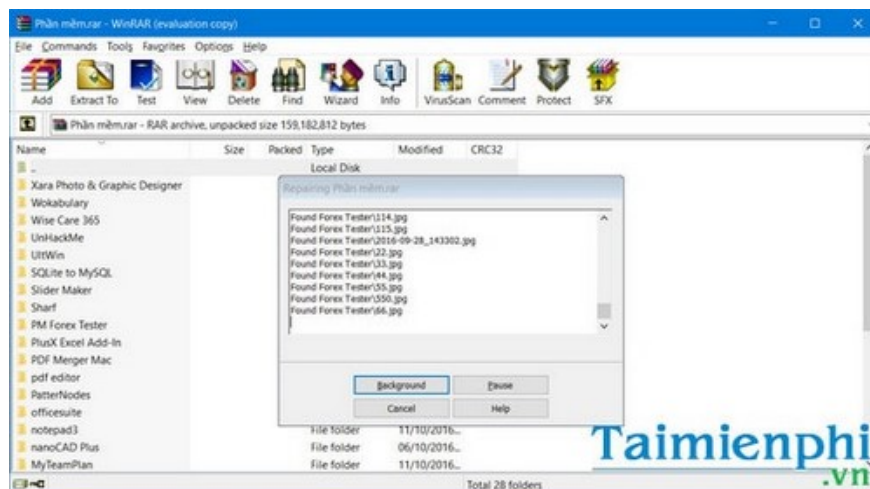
Phần mềm.rar - WinRAR (evaluation copy)

File Commands Tools Favorites Options Help

Add Extract To Test View Delete Find Wizard Info VirusScan Comment Protect SFX

Phần mềm.rar - RAR archive, unpacked size 159,182,812 bytes

| Name | Size | Packed | Type | Modified | CRC32 |
|---|---|---|---|---|---|
| .. | | | Local Disk | | |
| Xara Photo & Graphic Designer | | | | | |
| Wokabulary | | | | | |
| Wise Care 365 | | | | | |
| UnHackMe | | | | | |
| UltWin | | | | | |
| SQLite to MySQL | | | | | |
| Slider Maker | | | | | |
| Sharf | | | | | |
| PM Forex Tester | | | | | |
| PlusX Excel Add-In | | | | | |
| PDF Merger Mac | | | | | |
| pdf editor | | | | | |
| PatterNodes | | | | | |
| officesuite | | | | | |
| notepad3 | | | File folder | 11/10/2016... | |
| nanoCAD Plus | | | File folder | 06/10/2016... | |
| MyTeamPlan | | | File folder | 11/10/2016... | |

Repairing Phần mềm.rar

Found Forex Tester\114.jpg
Found Forex Tester\115.jpg
Found Forex Tester\2016-09-28_143302.jpg
Found Forex Tester\22.jpg
Found Forex Tester\33.jpg
Found Forex Tester\44.jpg
Found Forex Tester\55.jpg
Found Forex Tester\550.jpg
Found Forex Tester\66.jpg

Background Pause
Cancel Help

Total 28 folders

Taimienphi.vn